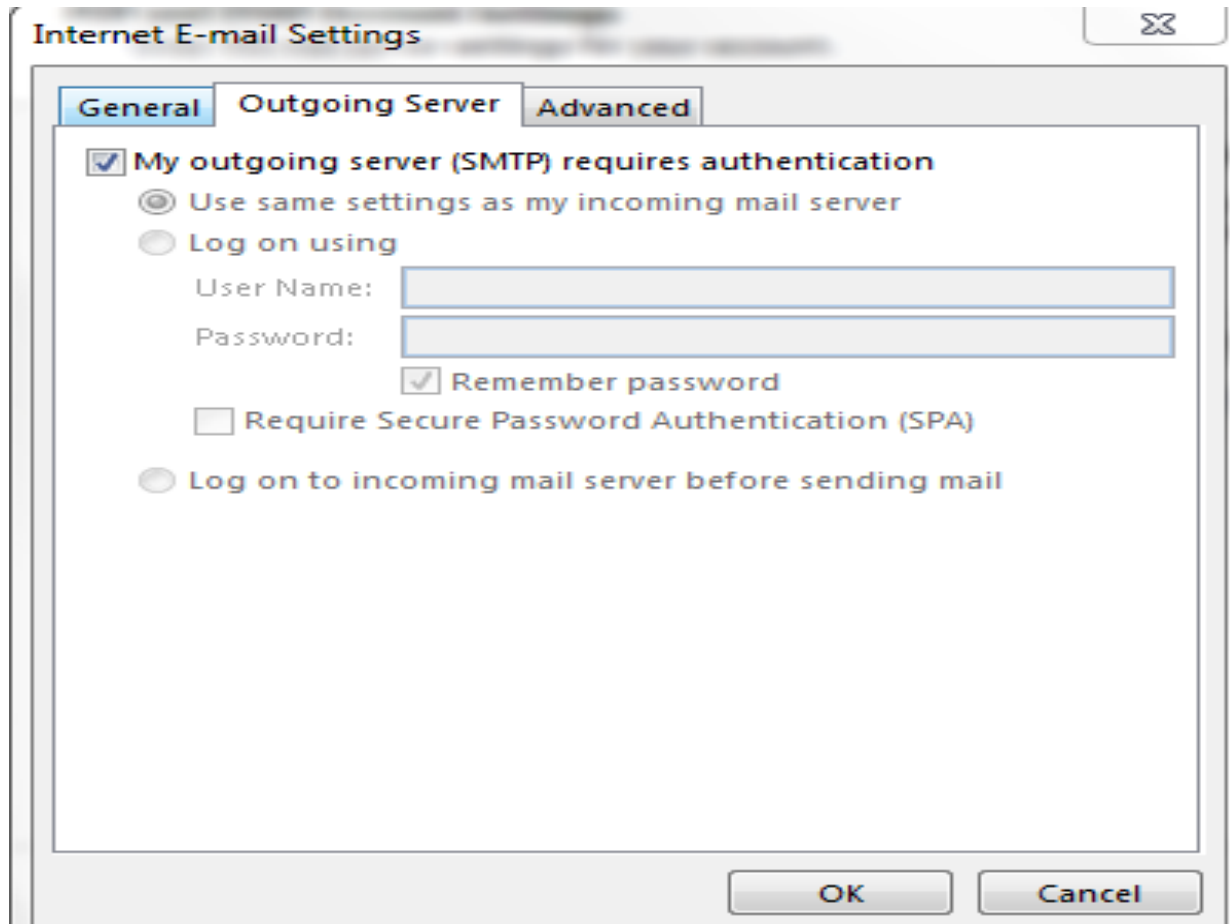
Internet E-mail Settings

General Outgoing Server Advanced

My outgoing server (SMTP) requires authentication

Use same settings as my incoming mail server

Log on using

User Name:

Password:

Remember password

Require Secure Password Authentication (SPA)

Log on to incoming mail server before sending mail

OK Cancel